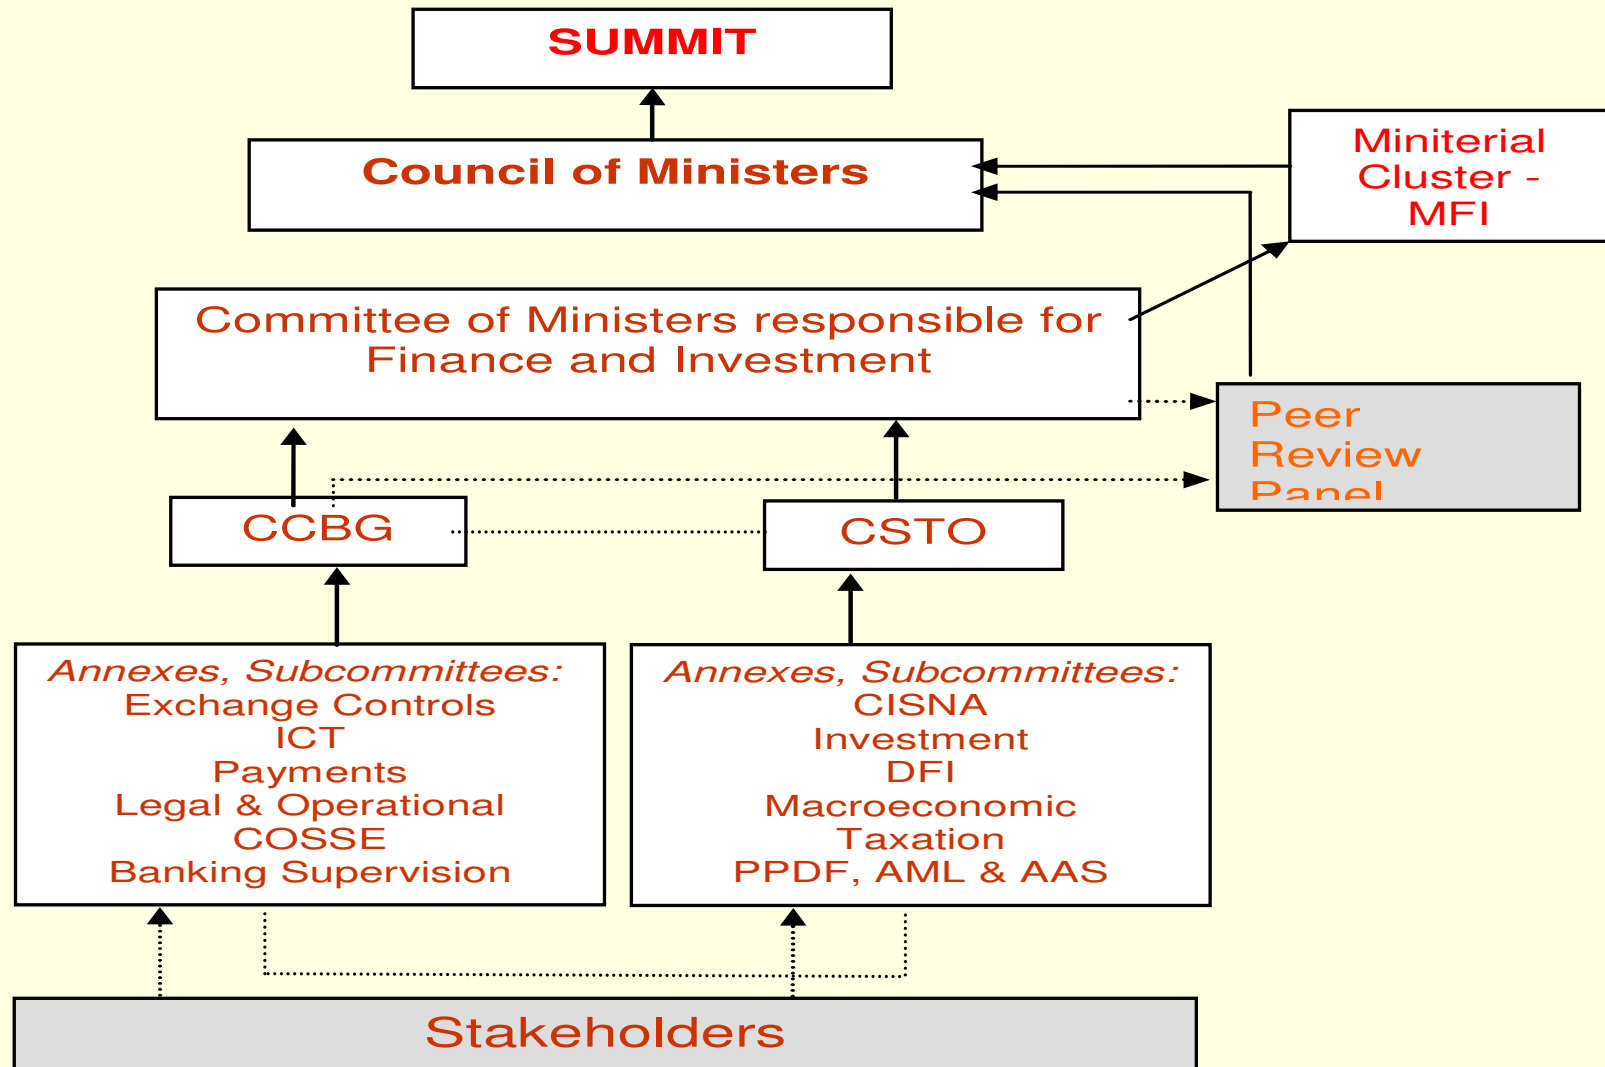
SUMMIT

Council of Ministers

Miniterial Cluster - MFI

Committee of Ministers responsible for Finance and Investment

Peer Review Panel

CCBG

CSTO

Annexes, Subcommittees:
Exchange Controls
ICT
Payments
Legal & Operational
COSSE
Banking Supervision

Annexes, Subcommittees:
CISNA
Investment
DFI
Macroeconomic
Taxation
PPDF, AML & AAS

Stakeholders